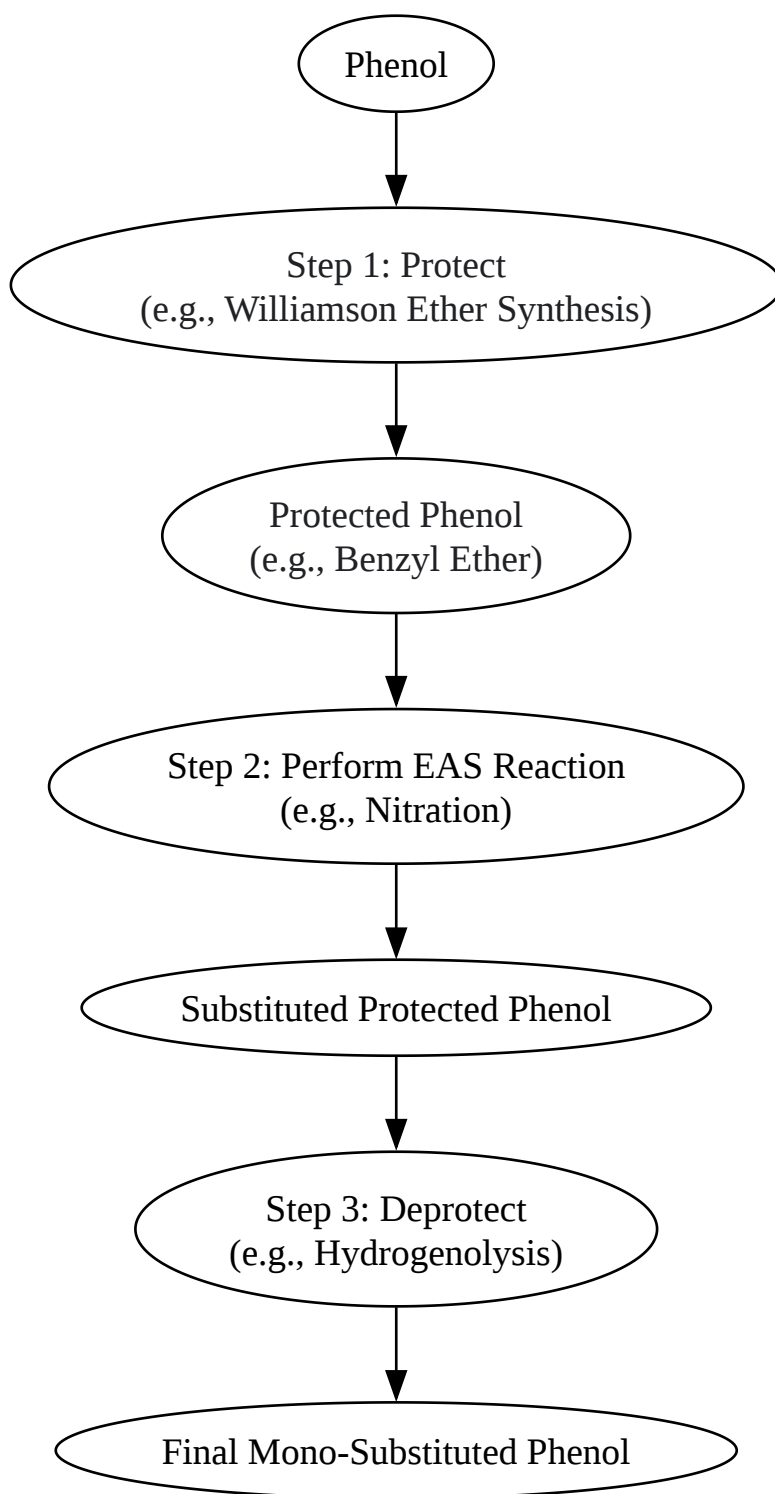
Phenol

Step 1: Protect
(e.g., Williamson Ether Synthesis)

Protected Phenol
(e.g., Benzyl Ether)

Step 2: Perform EAS Reaction
(e.g., Nitration)

Substituted Protected Phenol

Step 3: Deprotect
(e.g., Hydrogenolysis)

Final Mono-Substituted Phenol